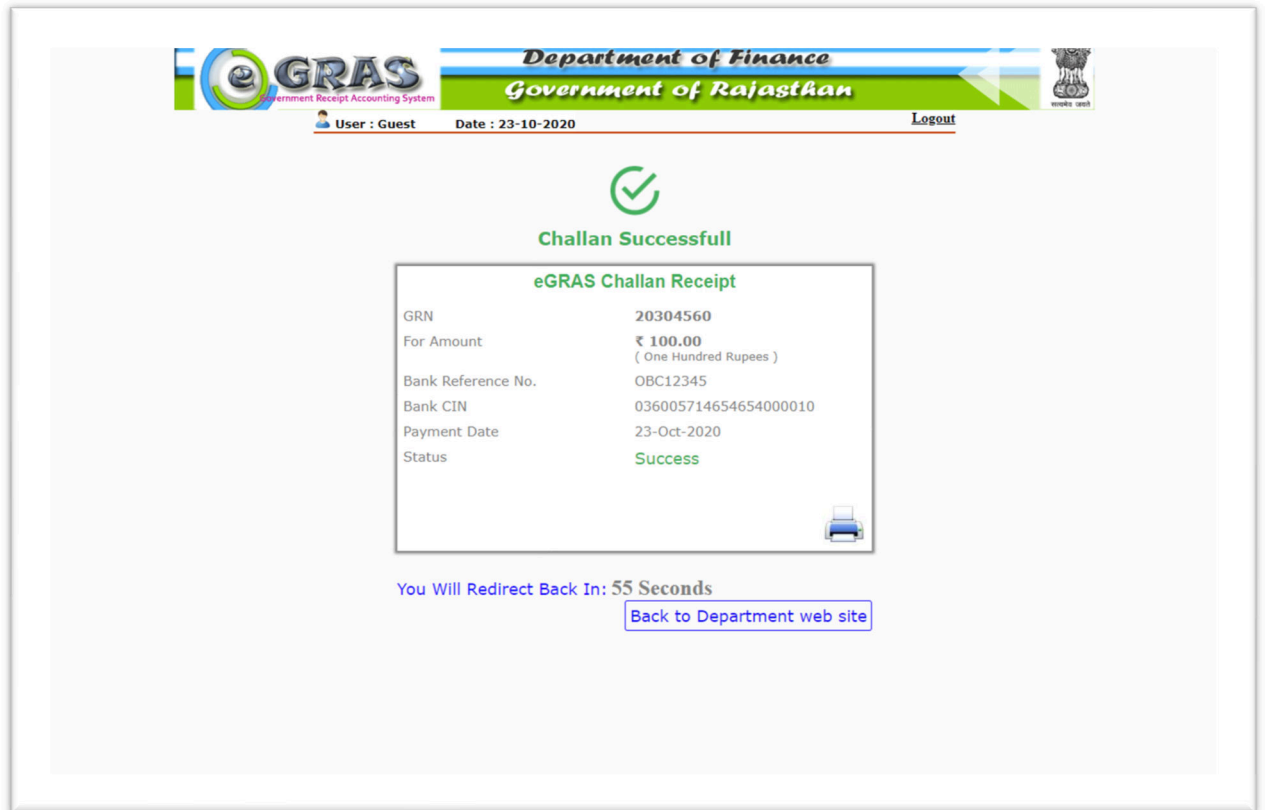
eGRAS
Government Receipt Accounting System

Department of Finance
Government of Rajasthan

सत्यमेव जयते

User : Guest Date : 23-10-2020 Logout

Challan Successfull

eGRAS Challan Receipt

| | |
|---|---|
| GRN | 20304560 |
| For Amount | ₹ 100.00 ( One Hundred Rupees ) |
| Bank Reference No. | OBC12345 |
| Bank CIN | 036005714654654000010 |
| Payment Date | 23-Oct-2020 |
| Status | Success |

You Will Redirect Back In: 55 Seconds

Back to Department web site